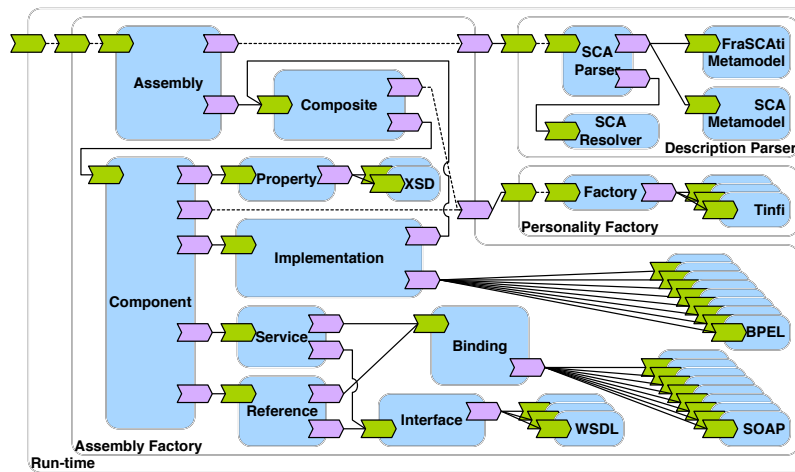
Assembly

Composite

SCA Parser

FraSCAti Metamodel

SCA Metamodel

SCA Resolver

Description Parser

Component

Property

XSD

Factory

Tinfi

Personality Factory

Implementation

BPEL

Service

Binding

Reference

Interface

WSDL

SOAP

Assembly Factory

Run-time